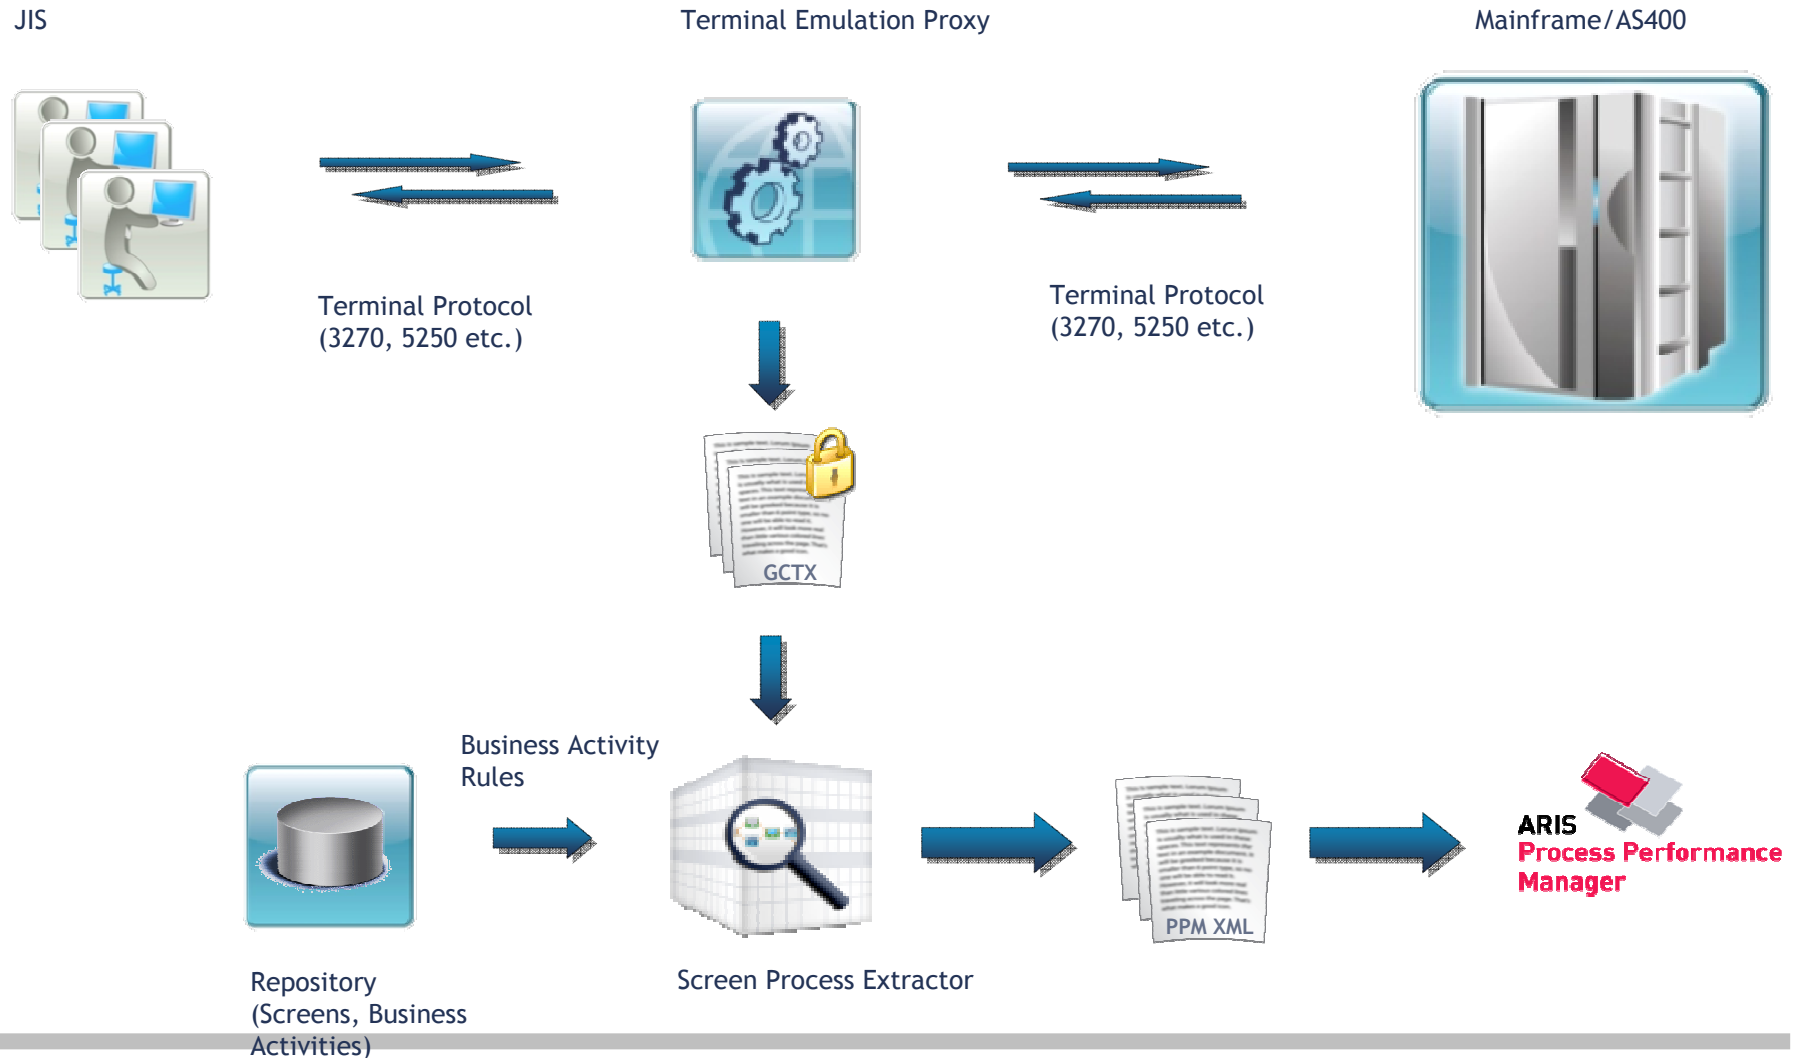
JIS

Terminal Emulation Proxy

Mainframe/AS400

Terminal Protocol
(3270, 5250 etc.)

Terminal Protocol
(3270, 5250 etc.)

GCTX

Business Activity
Rules

PPM XML

ARIS
Process Performance
Manager

Repository
(Screens, Business
Activities)

Screen Process Extractor